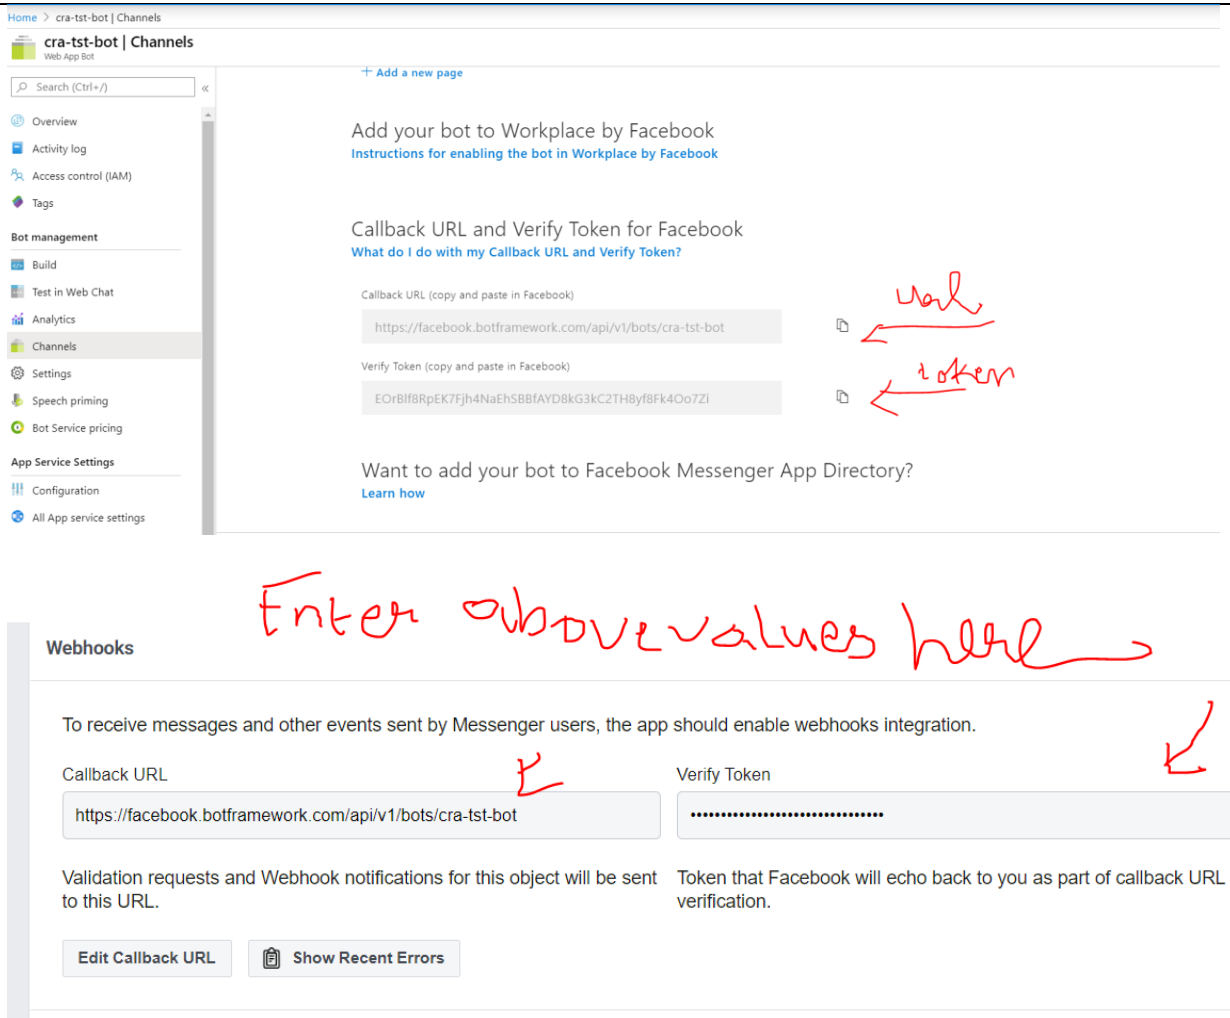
Home > cra-tst-bot | Channels

cra-tst-bot | Channels
Web App Bot

Search (Ctrl+/) «

Overview
Activity log
Access control (IAM)
Tags

Bot management
Build
Test in Web Chat
Analytics
Channels
Settings
Speech priming
Bot Service pricing

App Service Settings
Configuration
All App service settings

+ Add a new page

Add your bot to Workplace by Facebook
Instructions for enabling the bot in Workplace by Facebook

Callback URL and Verify Token for Facebook
What do I do with my Callback URL and Verify Token?

Callback URL (copy and paste in Facebook)
https://facebook.botframework.com/api/v1/bots/cra-tst-bot

url

Verify Token (copy and paste in Facebook)
EOrBlf8RpEK7Fjh4NaEhSBBfAYD8kG3kC2TH8yf8Fk4Oo7Zi

token

Want to add your bot to Facebook Messenger App Directory?
Learn how

Enter abovevalues here

Webhooks

To receive messages and other events sent by Messenger users, the app should enable webhooks integration.

Callback URL
https://facebook.botframework.com/api/v1/bots/cra-tst-bot

Verify Token
••••••••••••••••••••••••••••••••

Validation requests and Webhook notifications for this object will be sent to this URL.

Token that Facebook will echo back to you as part of callback URL verification.

Edit Callback URL
Show Recent Errors